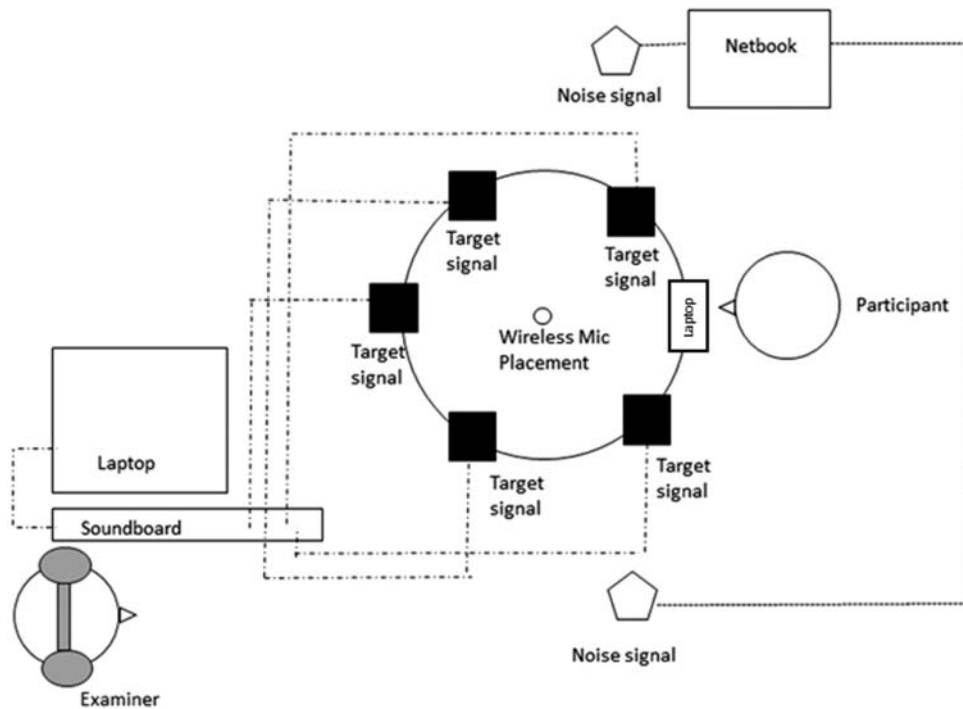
Netbook

Noise signal

Target signal

Target signal

Laptop

Participant

Target signal

Wireless Mic Placement

Laptop

Target signal

Target signal

Target signal

Soundboard

Noise signal

Examiner